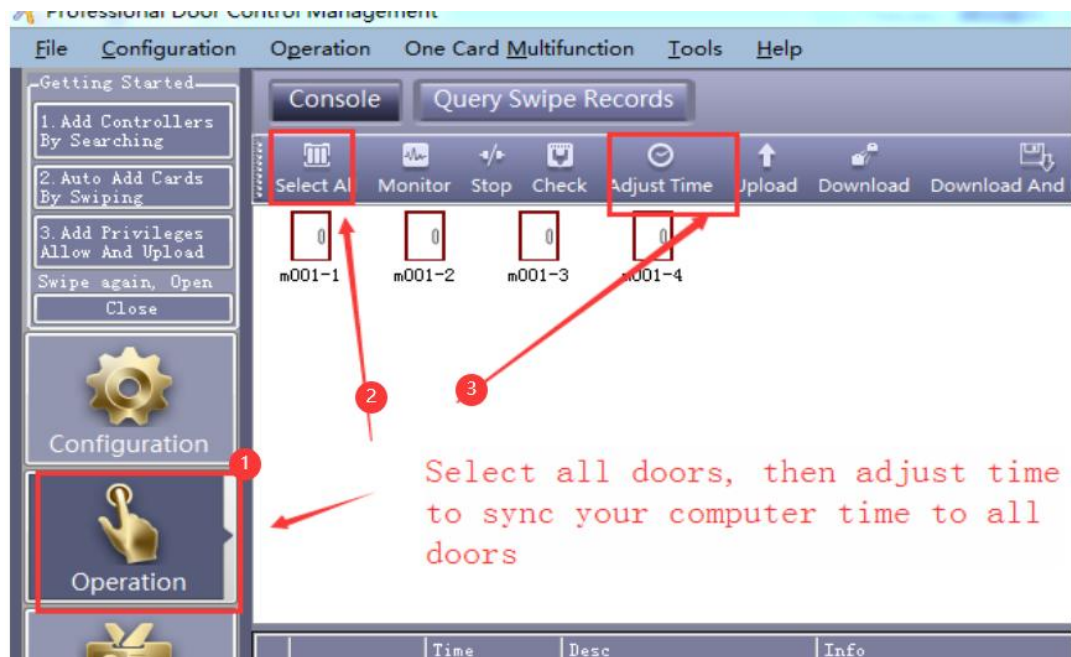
Professional Door Control Management

File Configuration Operation One Card Multifunction Tools Help

Getting Started
1.Add Controllers By Searching
2.Auto Add Cards By Swiping
3.Add Privileges Allow And Upload
Swipe again, Open
Close

Console Query Swipe Records

Select Al Monitor Stop Check Adjust Time Upload Download Download And

0 m001-1 0 m001-2 0 m001-3 0 m001-4

Configuration

Operation

1 2 3

Select all doors, then adjust time to sync your computer time to all doors

Time Desc Info